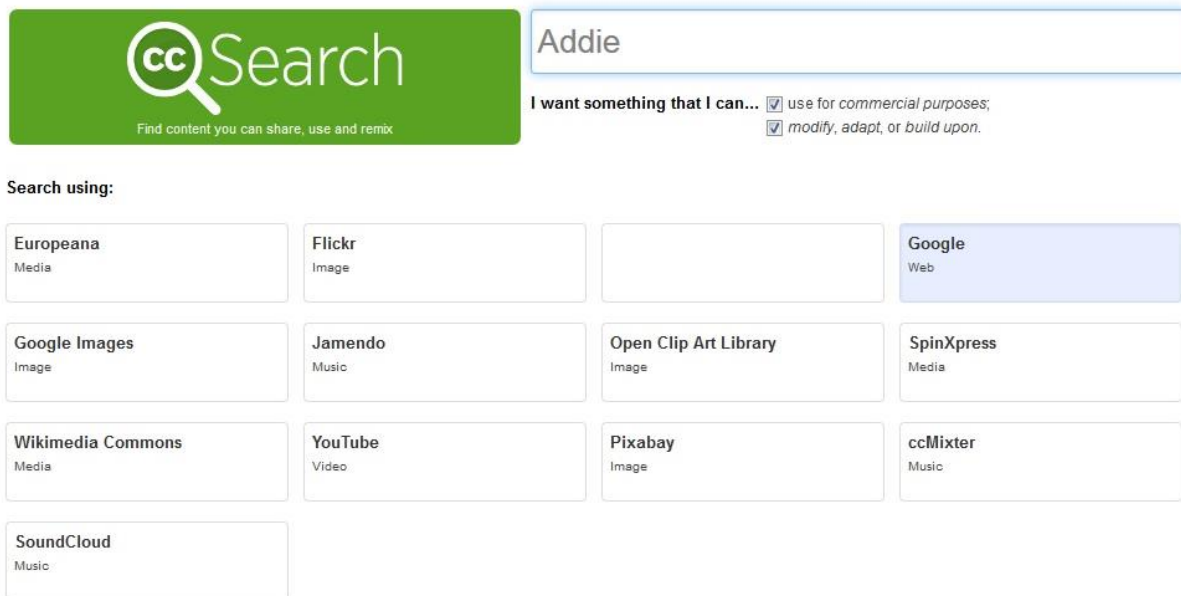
cc Search

Find content you can share, use and remix

Addie

I want something that I can... use for commercial purposes; modify, adapt, or build upon.

Search using:

| | | | |
|---|---|---|---|
| Europeana Media | Flickr Image | | Google Web |
| Google Images Image | Jamendo Music | Open Clip Art Library Image | SpinXpress Media |
| Wikimedia Commons Media | YouTube Video | Pixabay Image | ccMixter Music |
| SoundCloud Music | | | |